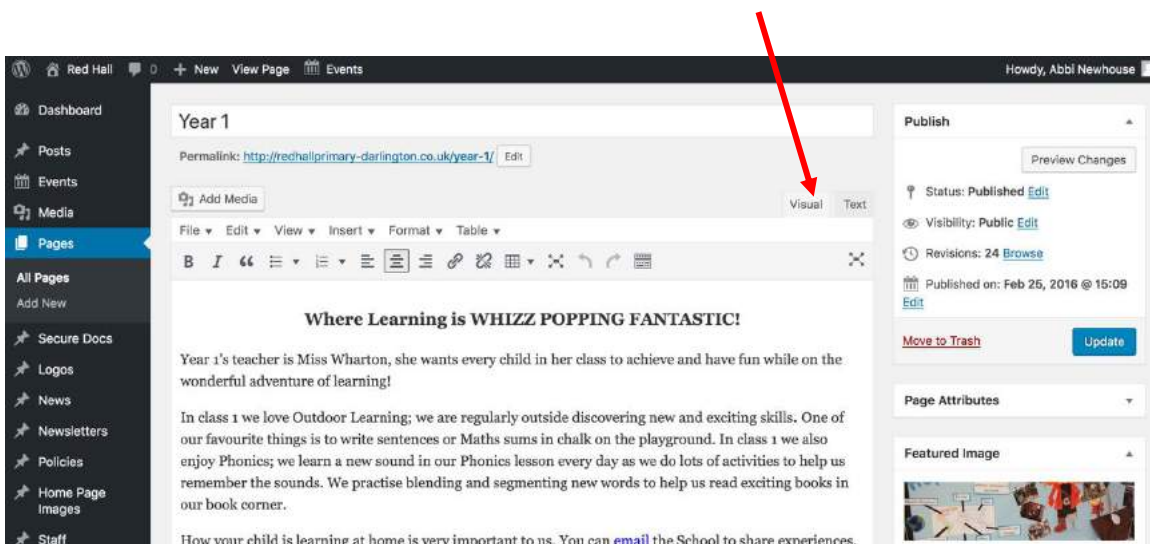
Red Hall 0 + New View Page Events Howdy, Abbi Newhouse

Dashboard
Posts
Events
Media
Pages
All Pages
Add New
Secure Docs
Logos
News
Newsletters
Policies
Home Page Images
Staff

Year 1

Permalink: http://redhallprimary-darlington.co.uk/year-1/ Edit

Add Media

Visual Text

File ▾ Edit ▾ View ▾ Insert ▾ Format ▾ Table ▾

B I

Where Learning is WHIZZ POPPING FANTASTIC!

Year 1's teacher is Miss Wharton, she wants every child in her class to achieve and have fun while on the wonderful adventure of learning!

In class 1 we love Outdoor Learning; we are regularly outside discovering new and exciting skills. One of our favourite things is to write sentences or Maths sums in chalk on the playground. In class 1 we also enjoy Phonics; we learn a new sound in our Phonics lesson every day as we do lots of activities to help us remember the sounds. We practise blending and segmenting new words to help us read exciting books in our book corner.

How your child is learning at home is very important to us. You can email the School to share experiences.

Publish

Preview Changes

Status: Published Edit

Visibility: Public Edit

Revisions: 24 Browse

Published on: Feb 25, 2016 @ 15:09 Edit

Move to Trash

Update

Page Attributes

Featured Image